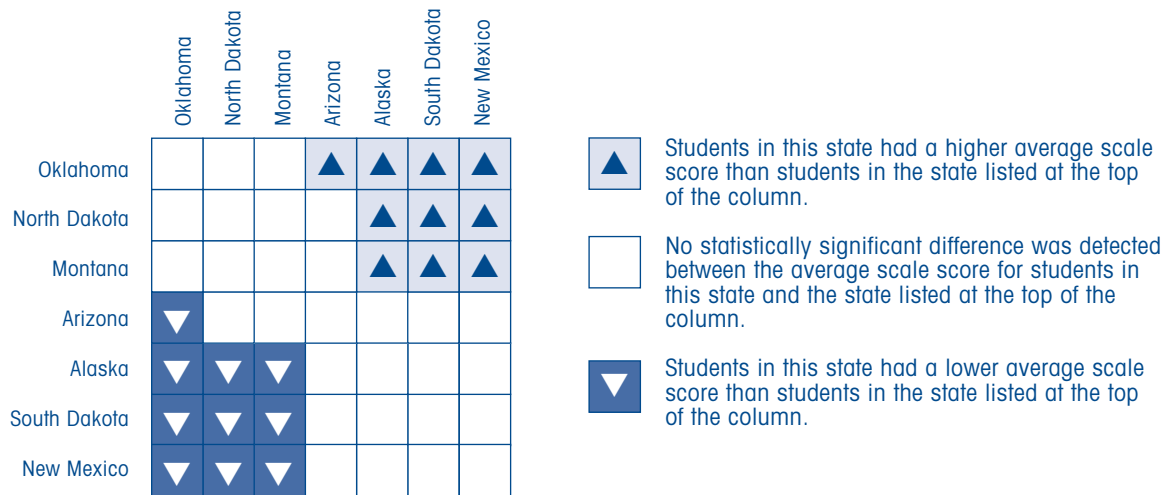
|  | Oklahoma | North Dakota | Montana | Arizona | Alaska | South Dakota | New Mexico |
|---|---|---|---|---|---|---|---|
| Oklahoma |  |  |  | ▲ | ▲ | ▲ | ▲ |
| North Dakota |  |  |  |  | ▲ | ▲ | ▲ |
| Montana |  |  |  |  | ▲ | ▲ | ▲ |
| Arizona | ▼ |  |  |  |  |  |  |
| Alaska | ▼ | ▼ | ▼ |  |  |  |  |
| South Dakota | ▼ | ▼ | ▼ |  |  |  |  |
| New Mexico | ▼ | ▼ | ▼ |  |  |  |  |

▲ Students in this state had a higher average scale score than students in the state listed at the top of the column.

No statistically significant difference was detected between the average scale score for students in this state and the state listed at the top of the column.

▼ Students in this state had a lower average scale score than students in the state listed at the top of the column.